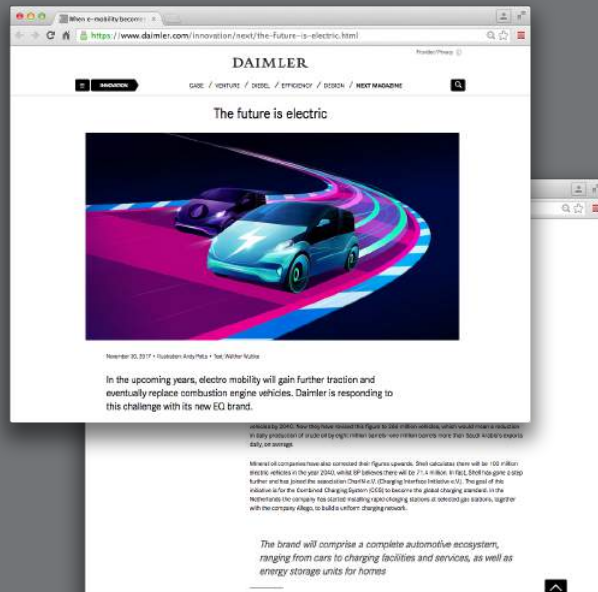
When e-mobility become ×

https://www.daimler.com/innovation/next/the-future-is-electric.html

Provider/Privacy

DAIMLER

INNOVATION

CASE / VENTURE / DIESEL / EFFICIENCY / DESIGN / NEXT MAGAZINE

The future is electric

November 30, 2017 • Illustration: Andy Potts • Text: Walther Wuttke

In the upcoming years, electro mobility will gain further traction and eventually replace combustion engine vehicles. Daimler is responding to this challenge with its new EQ brand.

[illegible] vehicles by 2040. Now they have revised this figure to 266 million vehicles, which would mean a reduction in daily production of crude oil by eight million barrels - one million barrels more than Saudi Arabia's exports daily, on average.

Mineral oil companies have also corrected their figures upwards. Shell calculates there will be 100 million electric vehicles in the year 2040, whilst BP believes there will be 71.4 million. In fact, Shell has gone a step further and has joined the association CharIN e.V. (Charging Interface Initiative e.V.). The goal of this initiative is for the Combined Charging System (CCS) to become the global charging standard. In the Netherlands the company has started installing rapid-charging stations at selected gas stations, together with the company Allego, to build a uniform charging network.

The brand will comprise a complete automotive ecosystem, ranging from cars to charging facilities and services, as well as energy storage units for homes